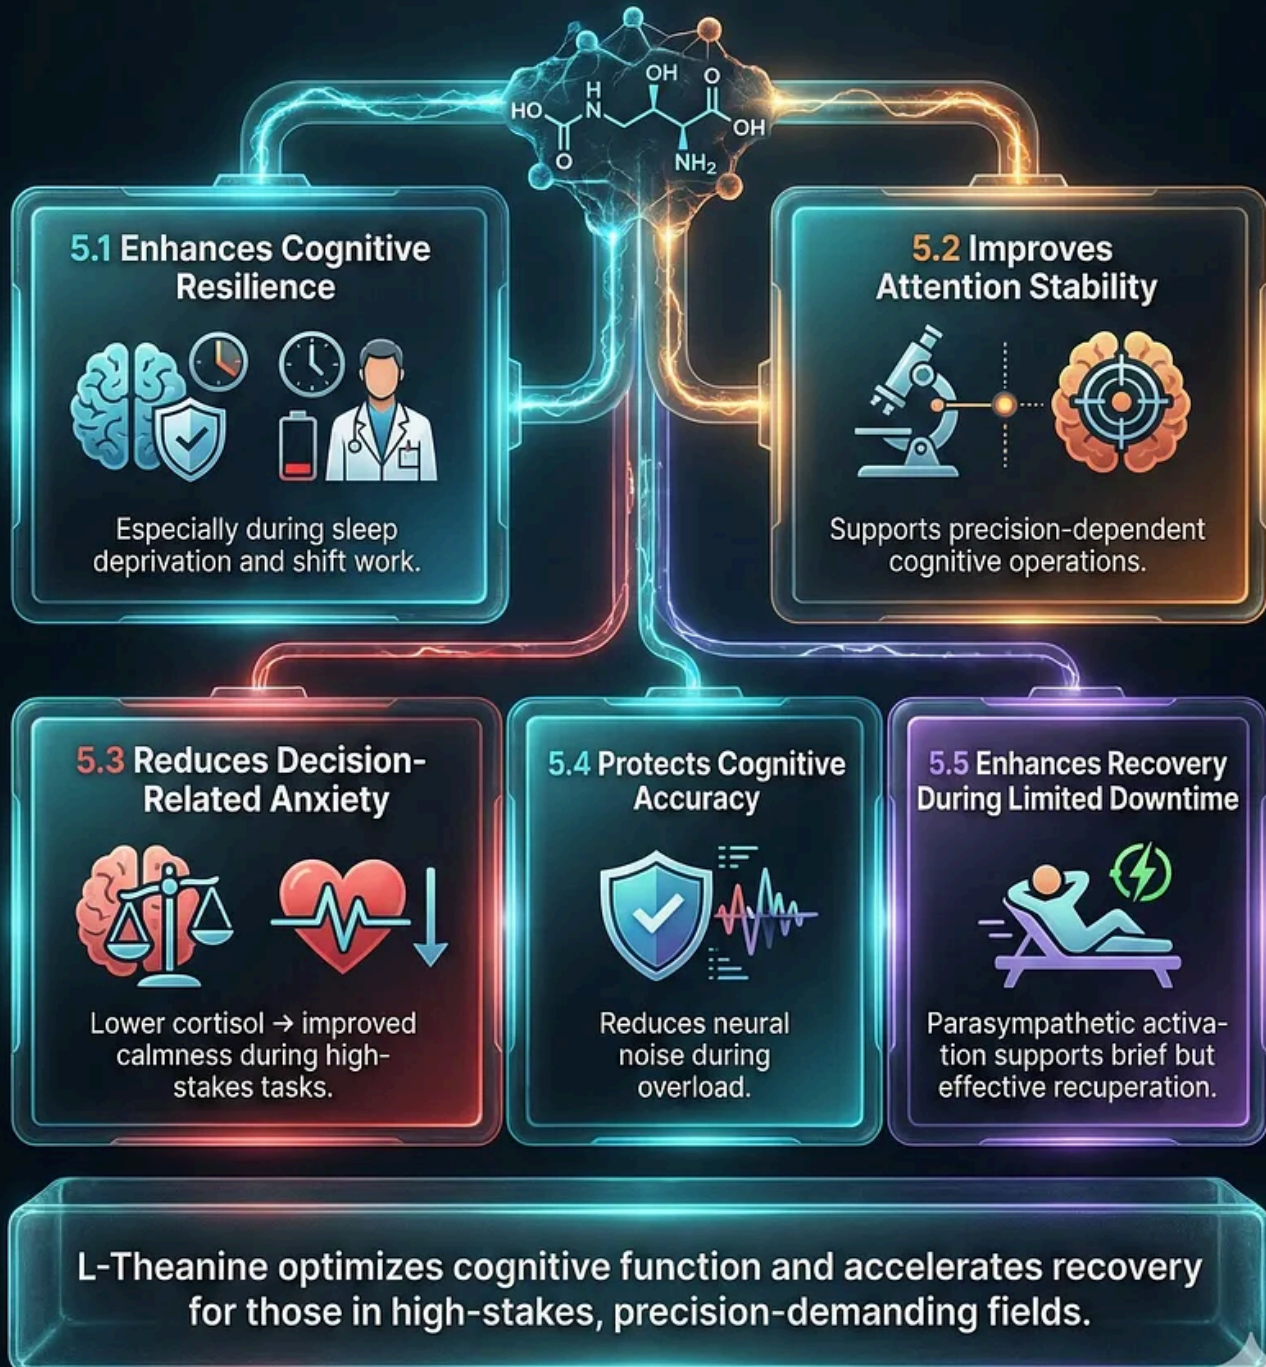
HO H N OH O OH NH$_2$ O

5.1 Enhances Cognitive Resilience

Especially during sleep deprivation and shift work.

5.2 Improves Attention Stability

Supports precision-dependent cognitive operations.

5.3 Reduces Decision-Related Anxiety

Lower cortisol → improved calmness during high-stakes tasks.

5.4 Protects Cognitive Accuracy

Reduces neural noise during overload.

5.5 Enhances Recovery During Limited Downtime

Parasympathetic activation supports brief but effective recuperation.

L-Theanine optimizes cognitive function and accelerates recovery for those in high-stakes, precision-demanding fields.